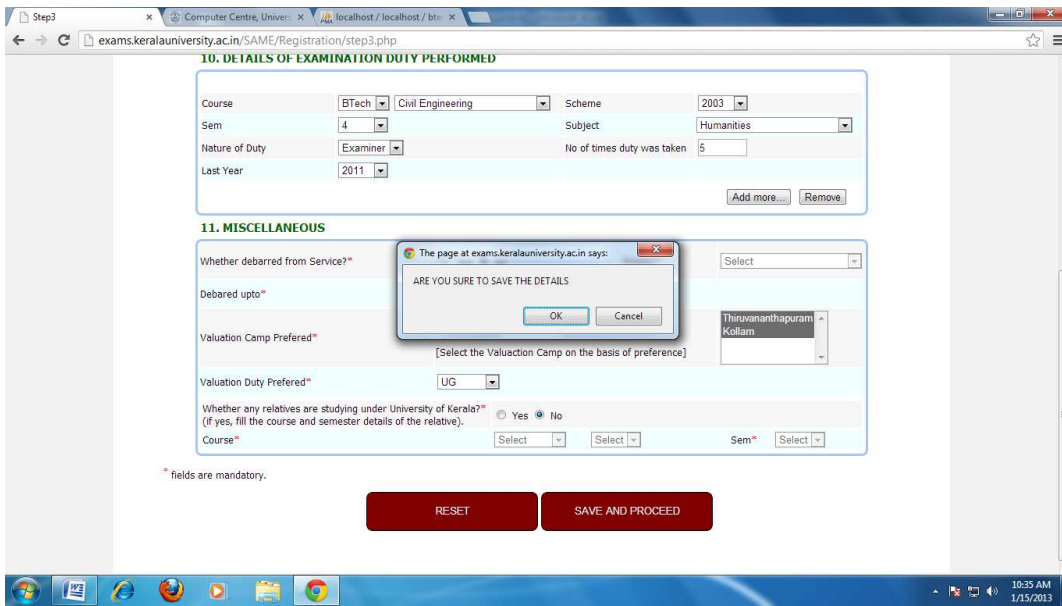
Step3 × Computer Centre, Univers × localhost / localhost / bt× ×

exams.keralauniversity.ac.in/SAME/Registration/step3.php

10. DETAILS OF EXAMINATION DUTY PERFORMED

| | | | |
|---|---|---|---|
| Course | BTech Civil Engineering | Scheme | 2003 |
| Sem | 4 | Subject | Humanities |
| Nature of Duty | Examiner | No of times duty was taken | 5 |
| Last Year | 2011 | | |

Add more... Remove

11. MISCELLANEOUS

Whether debarred from Service?* Select

Debared upto*

Valuation Camp Prefered* Thiruvananthapuram Kollam

[Select the Valuaction Camp on the basis of preference]

Valuation Duty Prefered* UG

Whether any relatives are studying under University of Kerala?* Yes No
(if yes, fill the course and semester details of the relative).

Course* Select Select Sem* Select

* fields are mandatory.

RESET SAVE AND PROCEED

The page at exams.keralauniversity.ac.in says:

ARE YOU SURE TO SAVE THE DETAILS

OK Cancel

10:35 AM
1/15/2013